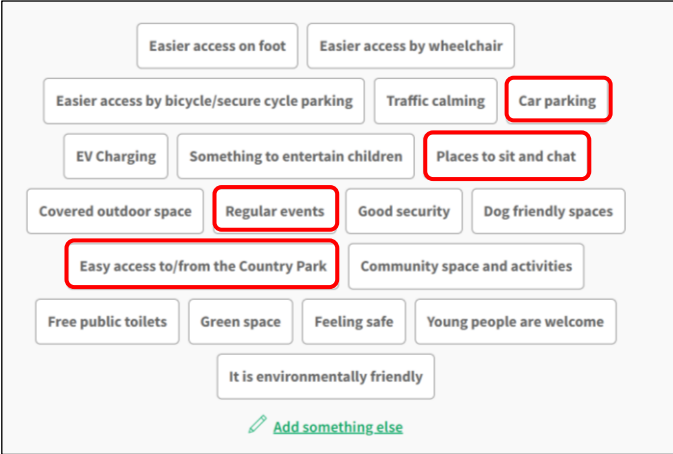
Easier access on foot
Easier access by wheelchair
Easier access by bicycle/secure cycle parking
Traffic calming
Car parking
EV Charging
Something to entertain children
Places to sit and chat
Covered outdoor space
Regular events
Good security
Dog friendly spaces
Easy access to/from the Country Park
Community space and activities
Free public toilets
Green space
Feeling safe
Young people are welcome
It is environmentally friendly
Add something else